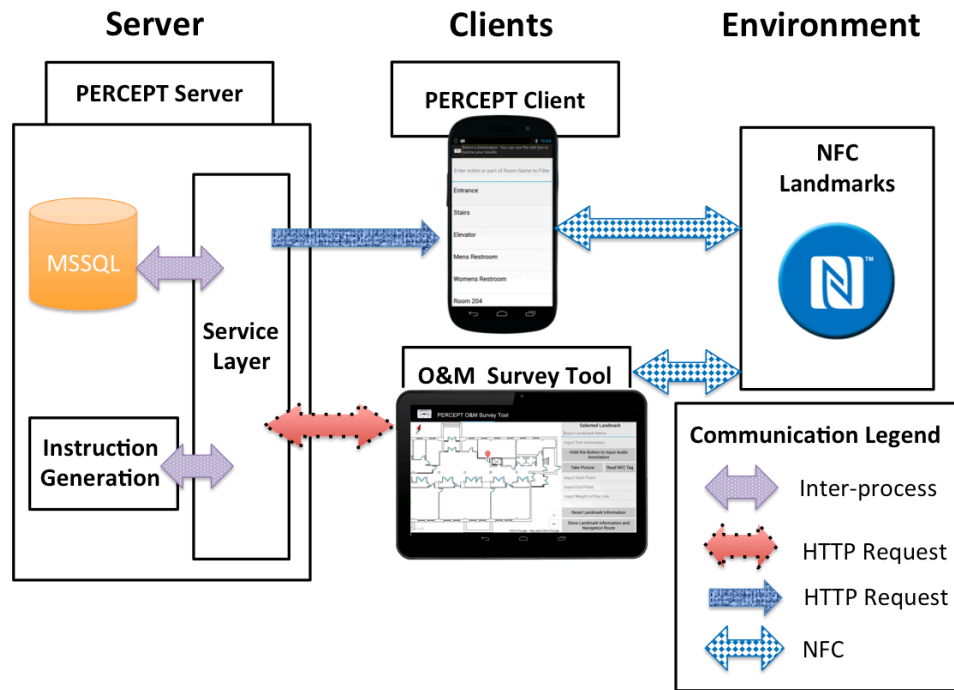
Server

Clients

Environment

PERCEPT Server

PERCEPT Client

MSSQL

Service Layer

Instruction Generation

Select a Destination. You can use the edit box to narrow your results.

Enter entire or part of Room Name to Filter

Entrance

Stairs

Elevator

Mens Restroom

Womens Restroom

Room 204

NFC Landmarks

O&M Survey Tool

PERCEPT O&M Survey Tool

Selected Landmark

Input Landmark Name

Input Text Annotation

Hold the Button to Input Audio Annotation

Take Picture

Read NFC Tag

Input Start Point

Input End Point

Input Weight of the Link

Reset Landmark Information

Store Landmark Information and Navigation Route

Communication Legend

Inter-process

HTTP Request

HTTP Request

NFC